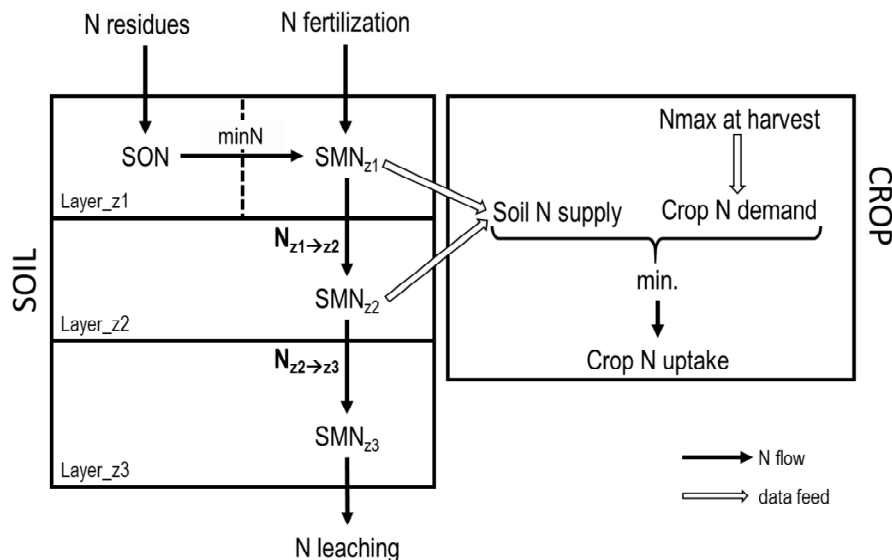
N residues

N fertilization

SON

minN

$SMN_{z1}$

Layer_z1

$N_{z1\rightarrow z2}$

$SMN_{z2}$

Layer_z2

$N_{z2\rightarrow z3}$

$SMN_{z3}$

Layer_z3

N leaching

SOIL

Nmax at harvest

Soil N supply

Crop N demand

min.

Crop N uptake

CROP

N flow

data feed